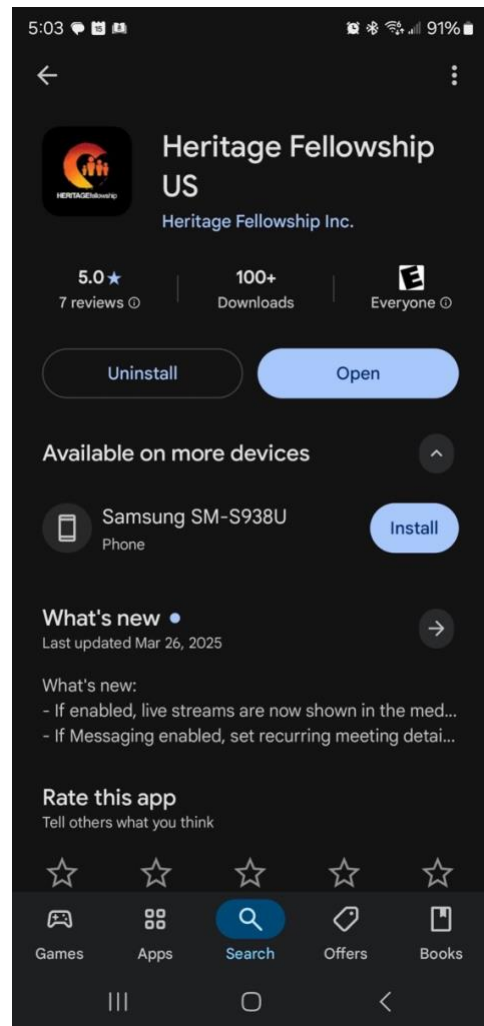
5:03 91%

Heritage Fellowship US
Heritage Fellowship Inc.

HERITAGEfellowship

5.0★
7 reviews ⓘ

100+
Downloads

E
Everyone ⓘ

Uninstall

Open

Available on more devices

Samsung SM-S938U
Phone

Install

What's new •
Last updated Mar 26, 2025

What's new:
- If enabled, live streams are now shown in the med...
- If Messaging enabled, set recurring meeting detai...

Rate this app
Tell others what you think

Games
Apps
Search
Offers
Books